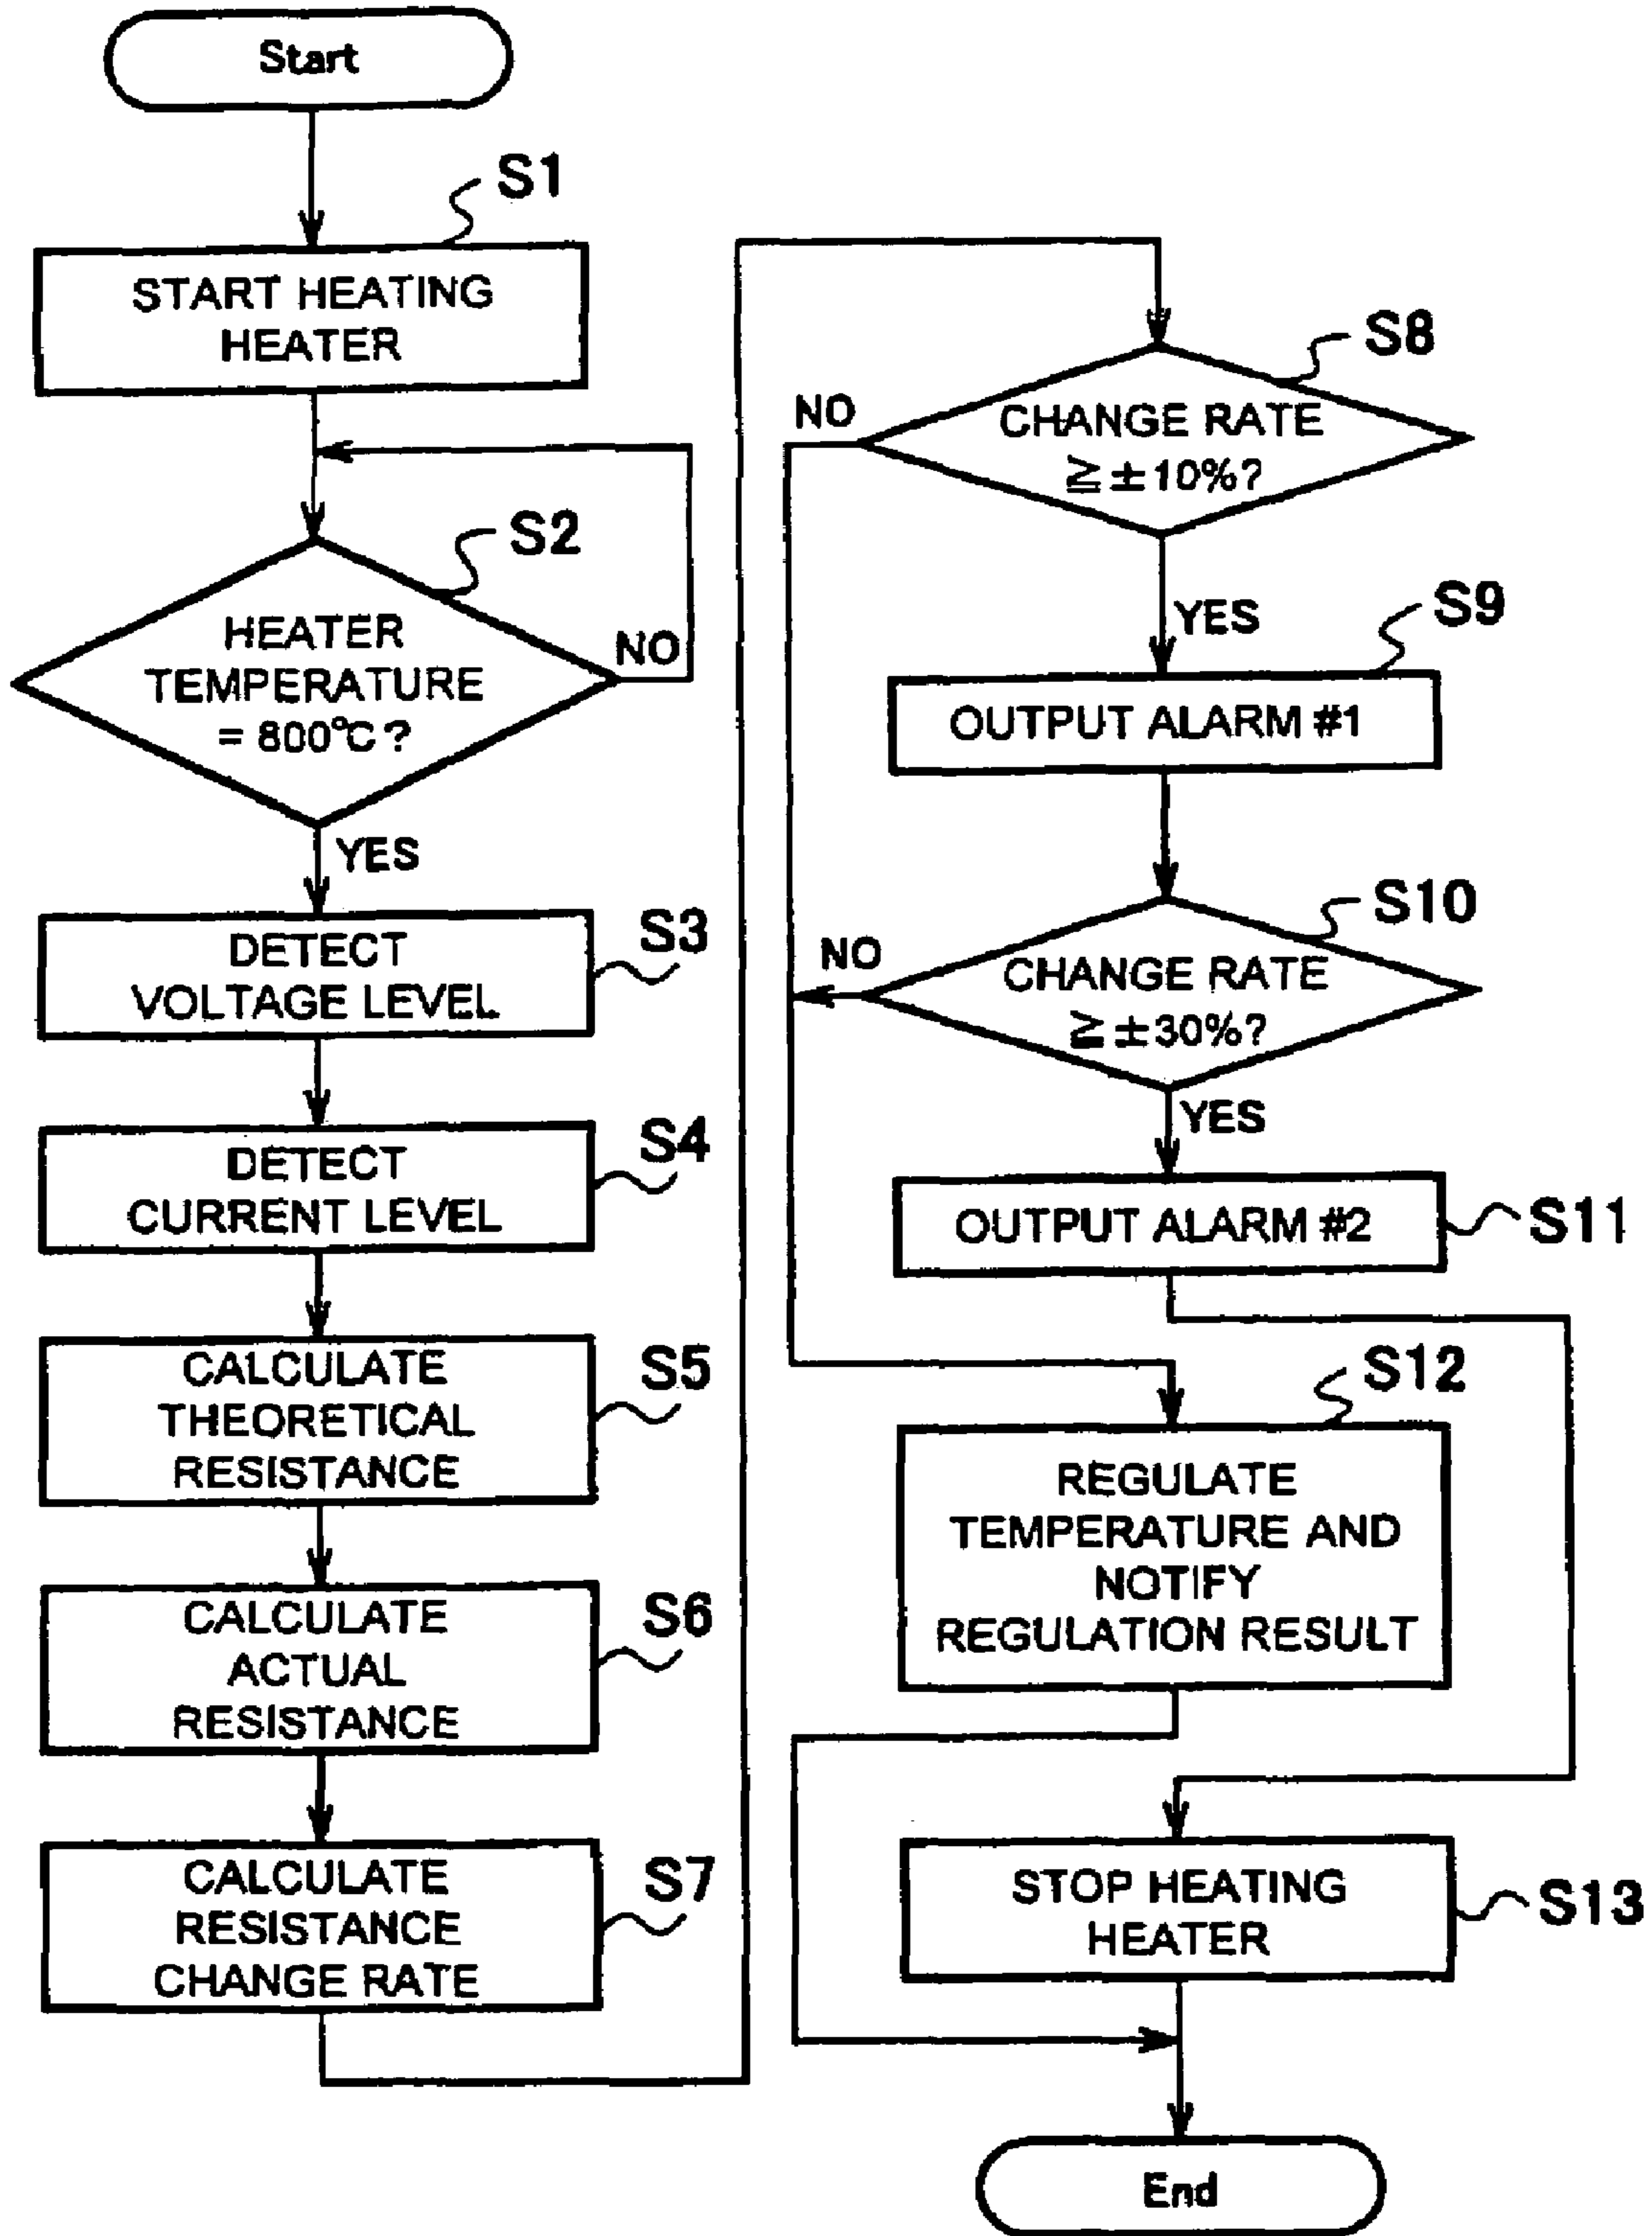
Start

S1

START HEATING HEATER

S2

HEATER TEMPERATURE = 800°C ?

NO

YES

DETECT VOLTAGE LEVEL

S3

DETECT CURRENT LEVEL

S4

CALCULATE THEORETICAL RESISTANCE

S5

CALCULATE ACTUAL RESISTANCE

S6

CALCULATE RESISTANCE CHANGE RATE

S7

S8

NO

CHANGE RATE $\geqq \pm 10\%$?

YES

S9

OUTPUT ALARM #1

S10

NO

CHANGE RATE $\geqq \pm 30\%$?

YES

OUTPUT ALARM #2

S11

S12

REGULATE TEMPERATURE AND NOTIFY REGULATION RESULT

STOP HEATING HEATER

S13

End